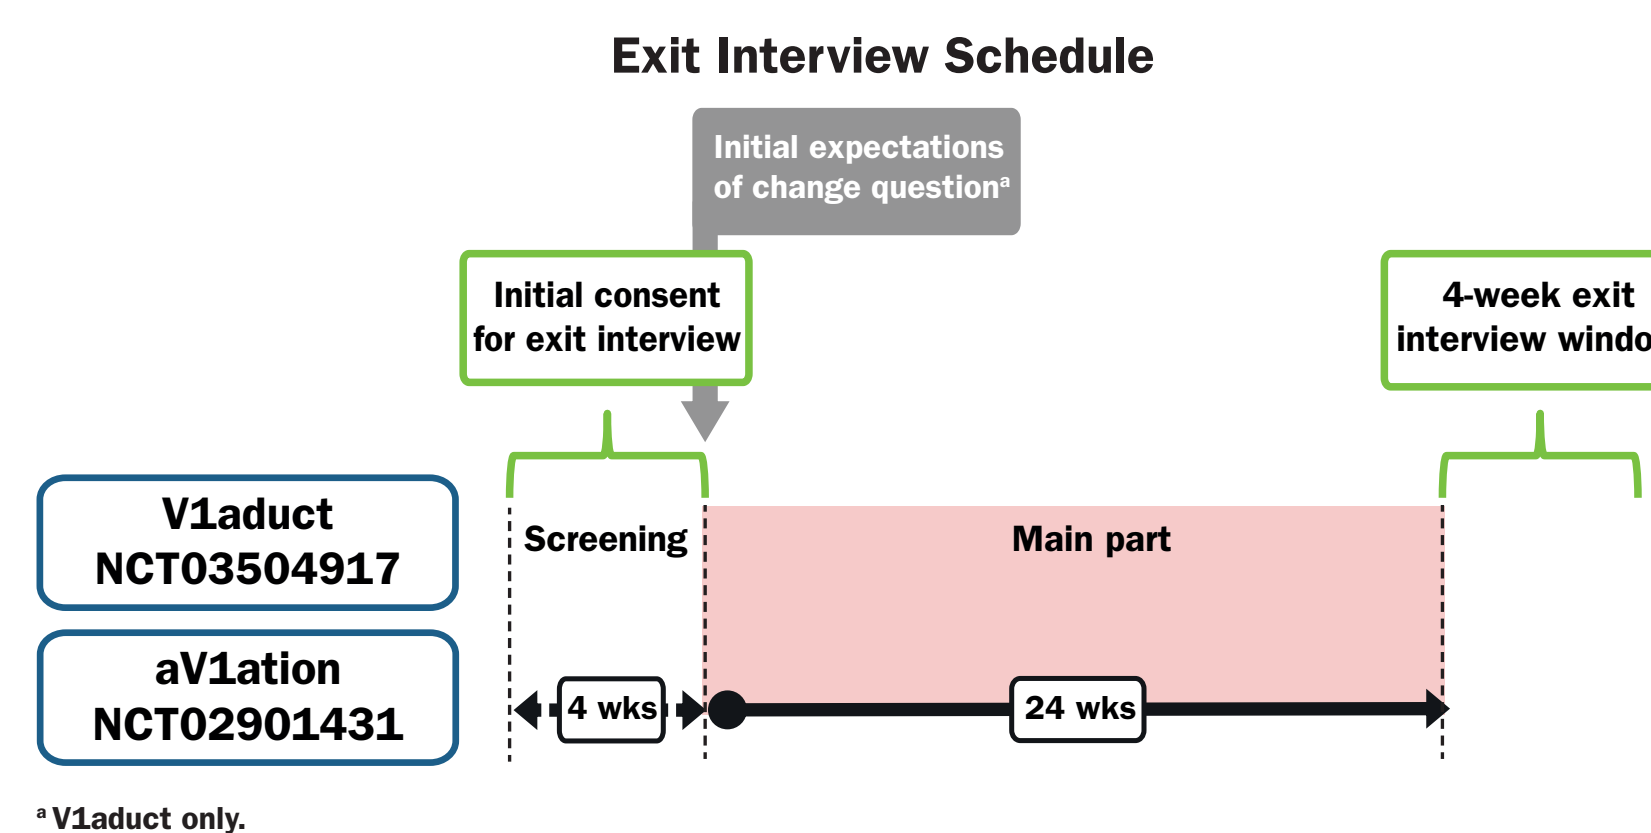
Exit Interview Schedule

Initial expectations of change question$^{a}$

Initial consent for exit interview

4-week exit interview windo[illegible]

V1aduct NCT03504917

aV1ation NCT02901431

Screening

Main part

4 wks

24 wks

$^{a}$ V1aduct only.